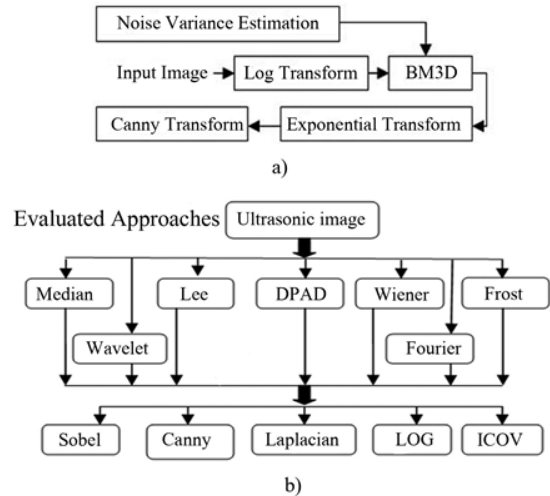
Noise Variance Estimation

Input Image Log Transform BM3D

Canny Transform Exponential Transform

a)

Evaluated Approaches Ultrasonic image

Median Lee DPAD Wiener Frost

Wavelet Fourier

Sobel Canny Laplacian LOG ICOV

b)